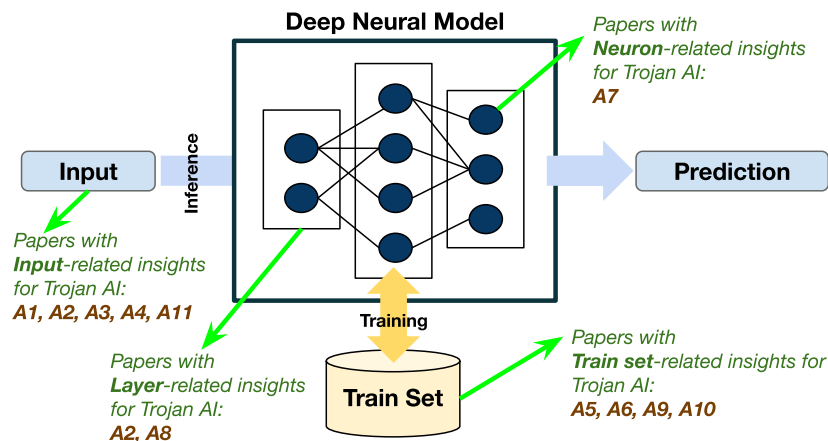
Deep Neural Model

Papers with **Neuron**-related insights for Trojan AI:
A7

Input

Inference

Prediction

Papers with **Input**-related insights for Trojan AI:
A1, A2, A3, A4, A11

Training

Papers with **Train set**-related insights for Trojan AI:
A5, A6, A9, A10

Papers with **Layer**-related insights for Trojan AI:
A2, A8

Train Set